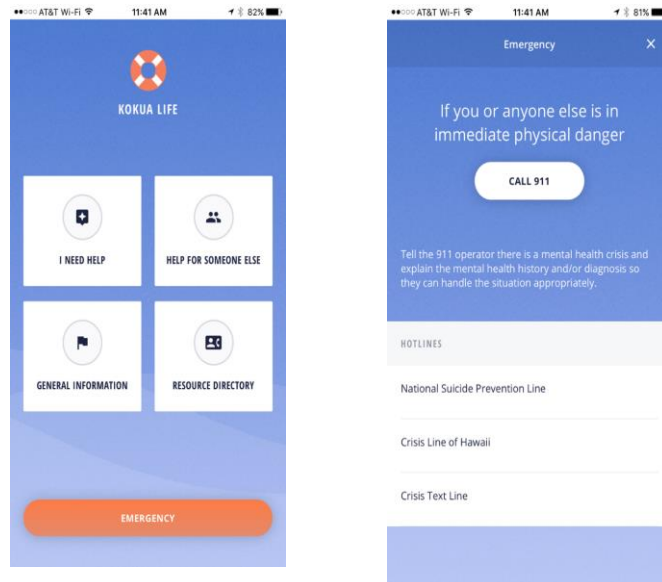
AT&T Wi-Fi 11:41 AM 82%

KOKUA LIFE

I NEED HELP

HELP FOR SOMEONE ELSE

GENERAL INFORMATION

RESOURCE DIRECTORY

EMERGENCY

AT&T Wi-Fi 11:41 AM 81%

Emergency

×

If you or anyone else is in immediate physical danger

CALL 911

Tell the 911 operator there is a mental health crisis and explain the mental health history and/or diagnosis so they can handle the situation appropriately.

HOTLINES

National Suicide Prevention Line

Crisis Line of Hawaii

Crisis Text Line